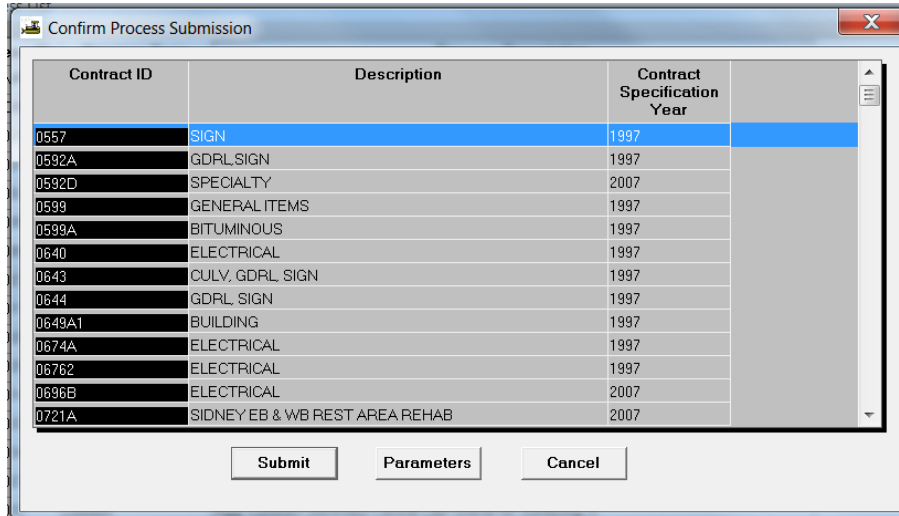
Confirm Process Submission

| Contract ID | Description | Contract Specification Year |
|---|---|---|
| 0557 | SIGN | 1997 |
| 0592A | GDRL,SIGN | 1997 |
| 0592D | SPECIALTY | 2007 |
| 0599 | GENERAL ITEMS | 1997 |
| 0599A | BITUMINOUS | 1997 |
| 0640 | ELECTRICAL | 1997 |
| 0643 | CULV, GDRL, SIGN | 1997 |
| 0644 | GDRL, SIGN | 1997 |
| 0649A1 | BUILDING | 1997 |
| 0674A | ELECTRICAL | 1997 |
| 06762 | ELECTRICAL | 1997 |
| 0696B | ELECTRICAL | 2007 |
| 0721A | SIDNEY EB & WB REST AREA REHAB | 2007 |

Submit
Parameters
Cancel